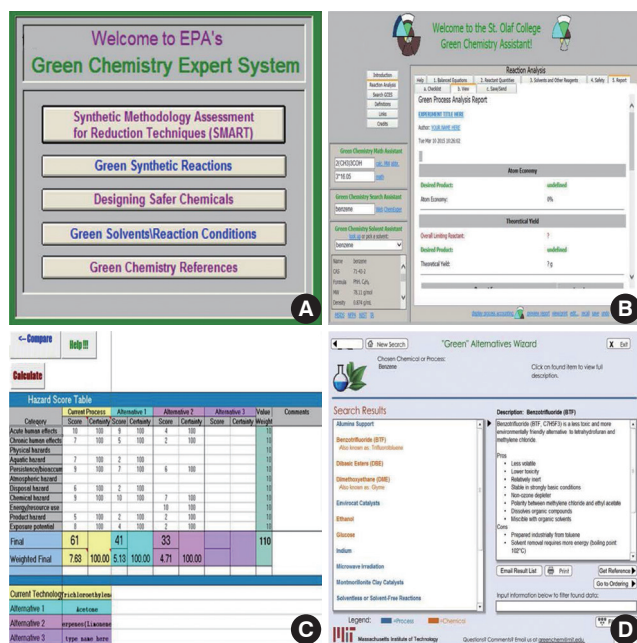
Welcome to EPA's

Green Chemistry Expert System

Synthetic Methodology Assessment for Reduction Techniques (SMART)

Green Synthetic Reactions

Designing Safer Chemicals

Green Solvents\Reaction Conditions

Green Chemistry References

A

Welcome to the St. Olaf College Green Chemistry Assistant!

Introduction
Reaction Analysis
Search GCEB
Definitions
Links
Credits

Reaction Analysis

Help | 1. Balanced Equations | 2. Reactant Quantities | 3. Solvents and Other Reagents | 4. Safety | 5. Report

a. Checklist | b. View | c. Save/Send

Green Process Analysis Report

EXPERIMENT TITLE HERE

Author: YOUR NAME HERE

Tue Mar 10 2015 15:26:02

Green Chemistry Math Assistant

2(CH3)3COH

3*18.05

Green Chemistry Search Assistant

benzene

Green Chemistry Solvent Assistant

benzene

Name benzene
CAS 71-43-2
Formula $C_6H_6$
MW 78.11 g/mol
Density 0.874 g/mL

Atom Economy

Desired Product: undefined

Atom Economy: 0%

Theoretical Yield

Overall Limiting Reactant: ?

Desired Product: undefined

Theoretical Yield: 7 g

B

<-- Compare

Help!!!

Calculate

Hazard Score Table

| Category | Current Process Score | Current Process Certainty | Alternative 1 Score | Alternative 1 Certainty | Alternative 2 Score | Alternative 2 Certainty | Alternative 3 Score | Alternative 3 Certainty | Value Weight | Comments |
|---|---|---|---|---|---|---|---|---|---|---|
| Acute human effects | 10 | 100 | 8 | 100 | 4 | 100 | | | 10 | |
| Chronic human effects | 7 | 100 | 5 | 100 | 2 | 100 | | | 10 | |
| Physical hazards | | | | | | | | | 10 | |
| Aquatic hazard | 7 | 100 | 2 | 100 | | | | | 10 | |
| Persistence/bioaccum | 9 | 100 | 7 | 100 | 6 | 100 | | | 10 | |
| Atmospheric hazard | | | | | | | | | 10 | |
| Disposal hazard | 6 | 100 | 2 | 100 | | | | | 10 | |
| Chemical hazard | 9 | 100 | 10 | 100 | 7 | 100 | | | 10 | |
| Energy/resource use | | | | | 10 | 100 | | | 10 | |
| Product hazard | 5 | 100 | 2 | 100 | 2 | 100 | | | 10 | |
| Exposure potential | 8 | 100 | 4 | 100 | 2 | 100 | | | 10 | |
| Final | 61 | | 41 | | 33 | | | | 110 | |
| Weighted Final | 7.63 | 100.00 | 5.13 | 100.00 | 4.71 | 100.00 | | | | |

Current Technology Trichloroethylene
Alternative 1 Acetone
Alternative 2 erpenes(Limonene
Alternative 3 type name here

C

New Search

"Green" Alternatives Wizard

Exit

Chosen Chemical or Process:
Benzene

Click on found item to view full description.

Search Results

Alumina Support
Benzotrifluoride (BTF)
Also known as: Trifluorotoluene
Dibasic Esters (DBE)
Dimethoxyethane (DME)
Also known as: Glyme
Envirocat Catalysts
Ethanol
Glucose
Indium
Microwave irradiation
Montmorillonite Clay Catalysts
Solventless or Solvent-Free Reactions

Description: Benzotrifluoride (BTF)

Benzotrifluoride (BTF, C7H5F3) is a less toxic and more environmentally friendly alternative to tetrahydrofuran and methylene chloride.

Pros
• Less volatile
• Lower toxicity
• Relatively inert
• Stable in strongly basic conditions
• Non-ozone depleter
• Polarity between methylene chloride and ethyl acetate
• Dissolves organic compounds
• Miscible with organic solvents
Cons
• Prepared industrially from toluene
• Solvent removal requires more energy (boiling point 102°C)

Email Result List | Print

Get Reference

Go to Ordering

Input information below to filter found data:

Legend: =Process =Chemical

Massachusetts Institute of Technology

Questions? Comments! Email us at greenchem@mit.edu

D